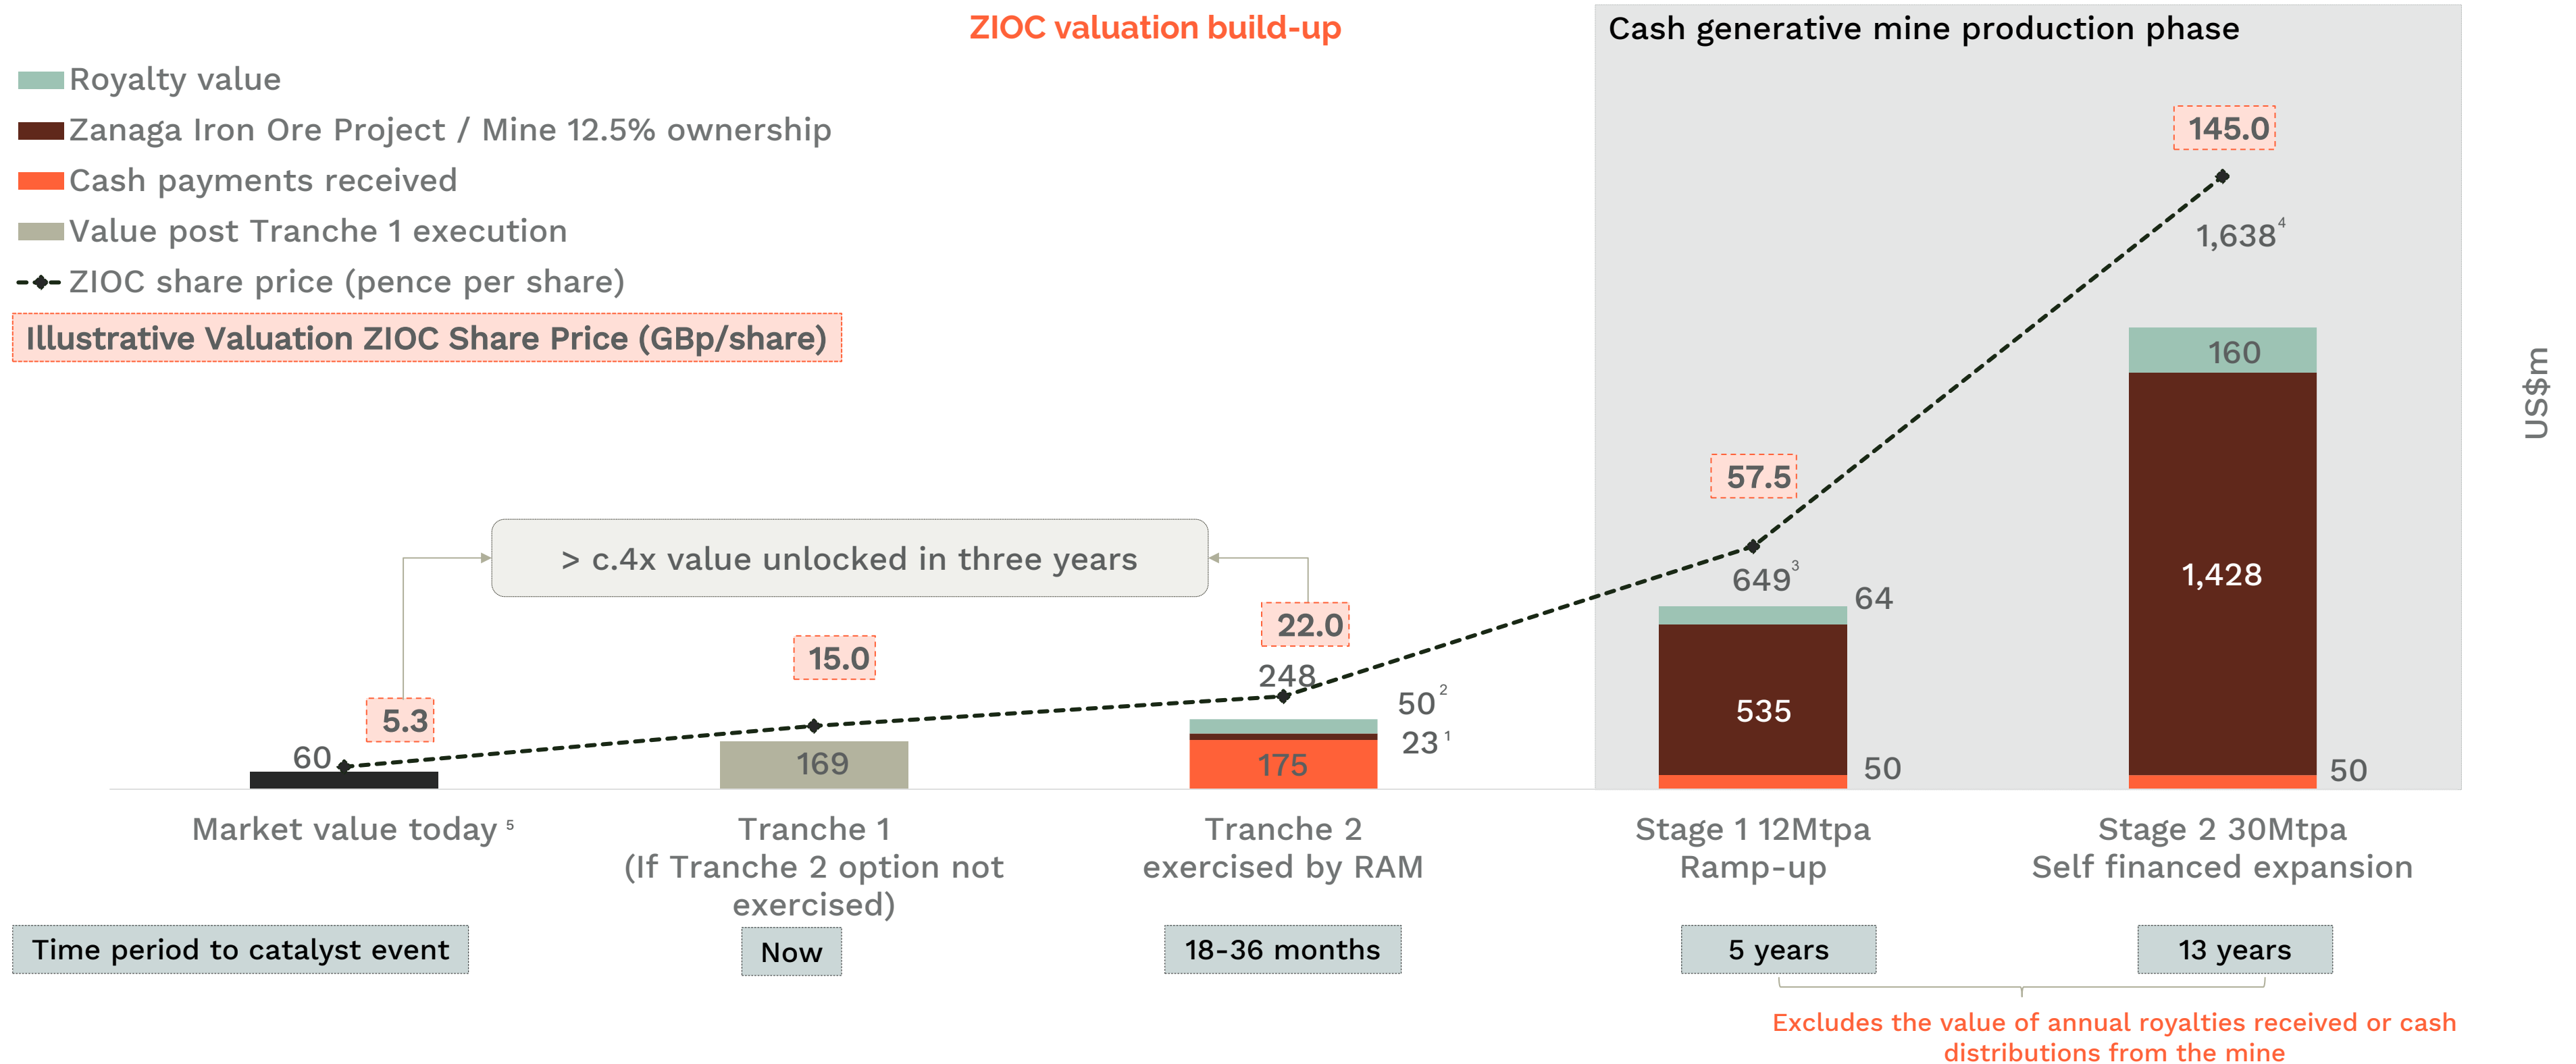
ZIOC valuation build-up

Cash generative mine production phase

Royalty value
Zanaga Iron Ore Project / Mine 12.5% ownership
Cash payments received
Value post Tranche 1 execution
ZIOC share price (pence per share)

Illustrative Valuation ZIOC Share Price (GBp/share)

145.0
$1,638^4$
160
1,428
50

57.5
$649^3$
64
535
50

> c.4x value unlocked in three years

22.0
248
$50^2$
$23^1$
175

15.0
169

5.3
60

US$m

Market value today $^5$

Tranche 1 (If Tranche 2 option not exercised)

Tranche 2 exercised by RAM

Stage 1 12Mtpa Ramp-up

Stage 2 30Mtpa Self financed expansion

Time period to catalyst event
Now
18-36 months
5 years
13 years

Excludes the value of annual royalties received or cash distributions from the mine